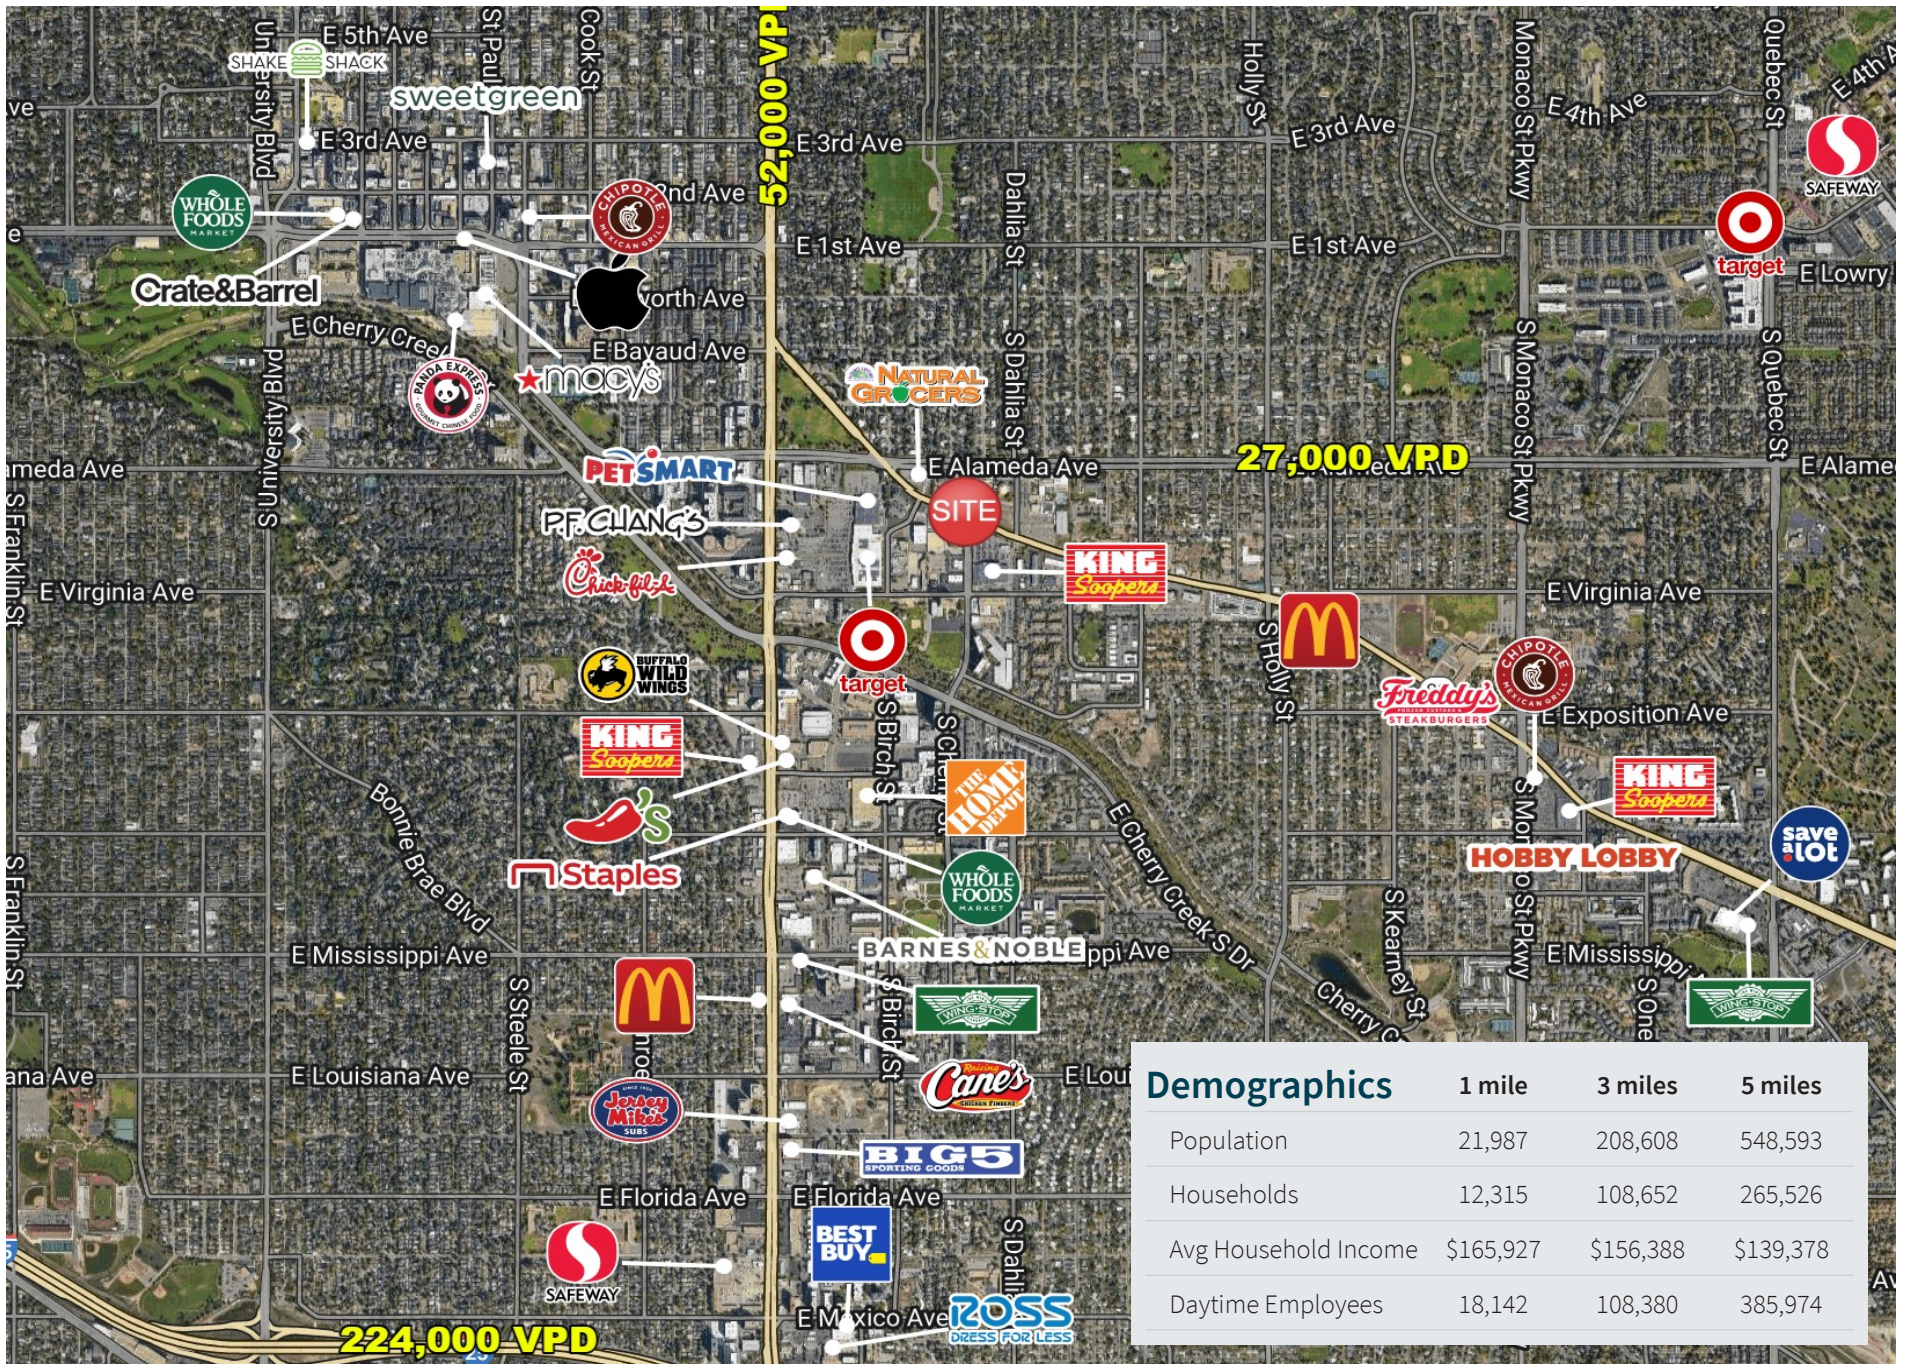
E 5th Ave
SHAKE SHACK
sweetgreen
St Paul St
Cook St
52,000 VPD
E 3rd Ave
E 3rd Ave
University Blvd
WHOLE FOODS MARKET
CHIPOTLE MEXICAN GRILL
2nd Ave
E 1st Ave
E 1st Ave
Crate&Barrel
orth Ave
E Cherry Cree
E Bayaud Ave
macy's
PANDA EXPRESS
S University Blvd
NATURAL GROCERS
S Dahlia St
Dahlia St
Holly St
E 3rd Ave
Monaco St Pkwy
E 4th Ave
Quebec St
E 4th A
SAFEWAY
target
E Lowry
S Monaco St Pkwy
S Quebec St
ameda Ave
PETSMART
E Alameda Ave
SITE
27,000 VPD
E Alame
P.F. CHANG'S
Chick-fil-A
KING Soopers
E Virginia Ave
E Virginia Ave
S Holly St
S Franklin St
target
BUFFALO WILD WINGS
Freddy's FROZEN CUSTARD & STEAKBURGERS
CHIPOTLE MEXICAN GRILL
E Exposition Ave
KING Soopers
S Birch St
S Cherry
THE HOME DEPOT
KING Soopers
Bonnie Brae Blvd
S Monaco St Pkwy
HOBBY LOBBY
save a lot
Staples
WHOLE FOODS MARKET
E Cherry Creek S Dr
BARNES&NOBLE
ppi Ave
S Kearney St
E Mississippi Ave
E Mississippi Ave
E Mississippi
S Franklin St
S Steele St
S Birch St
WINGSTOP
Cherry C
S One
WINGSTOP
ana Ave
E Louisiana Ave
Raising Cane's CHICKEN FINGERS
E Loui
Jersey Mike's SUBS
BIG5 SPORTING GOODS
E Florida Ave
E Florida Ave
S Dahl
SAFEWAY
BEST BUY
E Mexico Ave
ROSS DRESS FOR LESS
224,000 VPD
Av

| Demographics | 1 mile | 3 miles | 5 miles |
|---|---|---|---|
| Population | 21,987 | 208,608 | 548,593 |
| Households | 12,315 | 108,652 | 265,526 |
| Avg Household Income | \$165,927 | \$156,388 | \$139,378 |
| Daytime Employees | 18,142 | 108,380 | 385,974 |